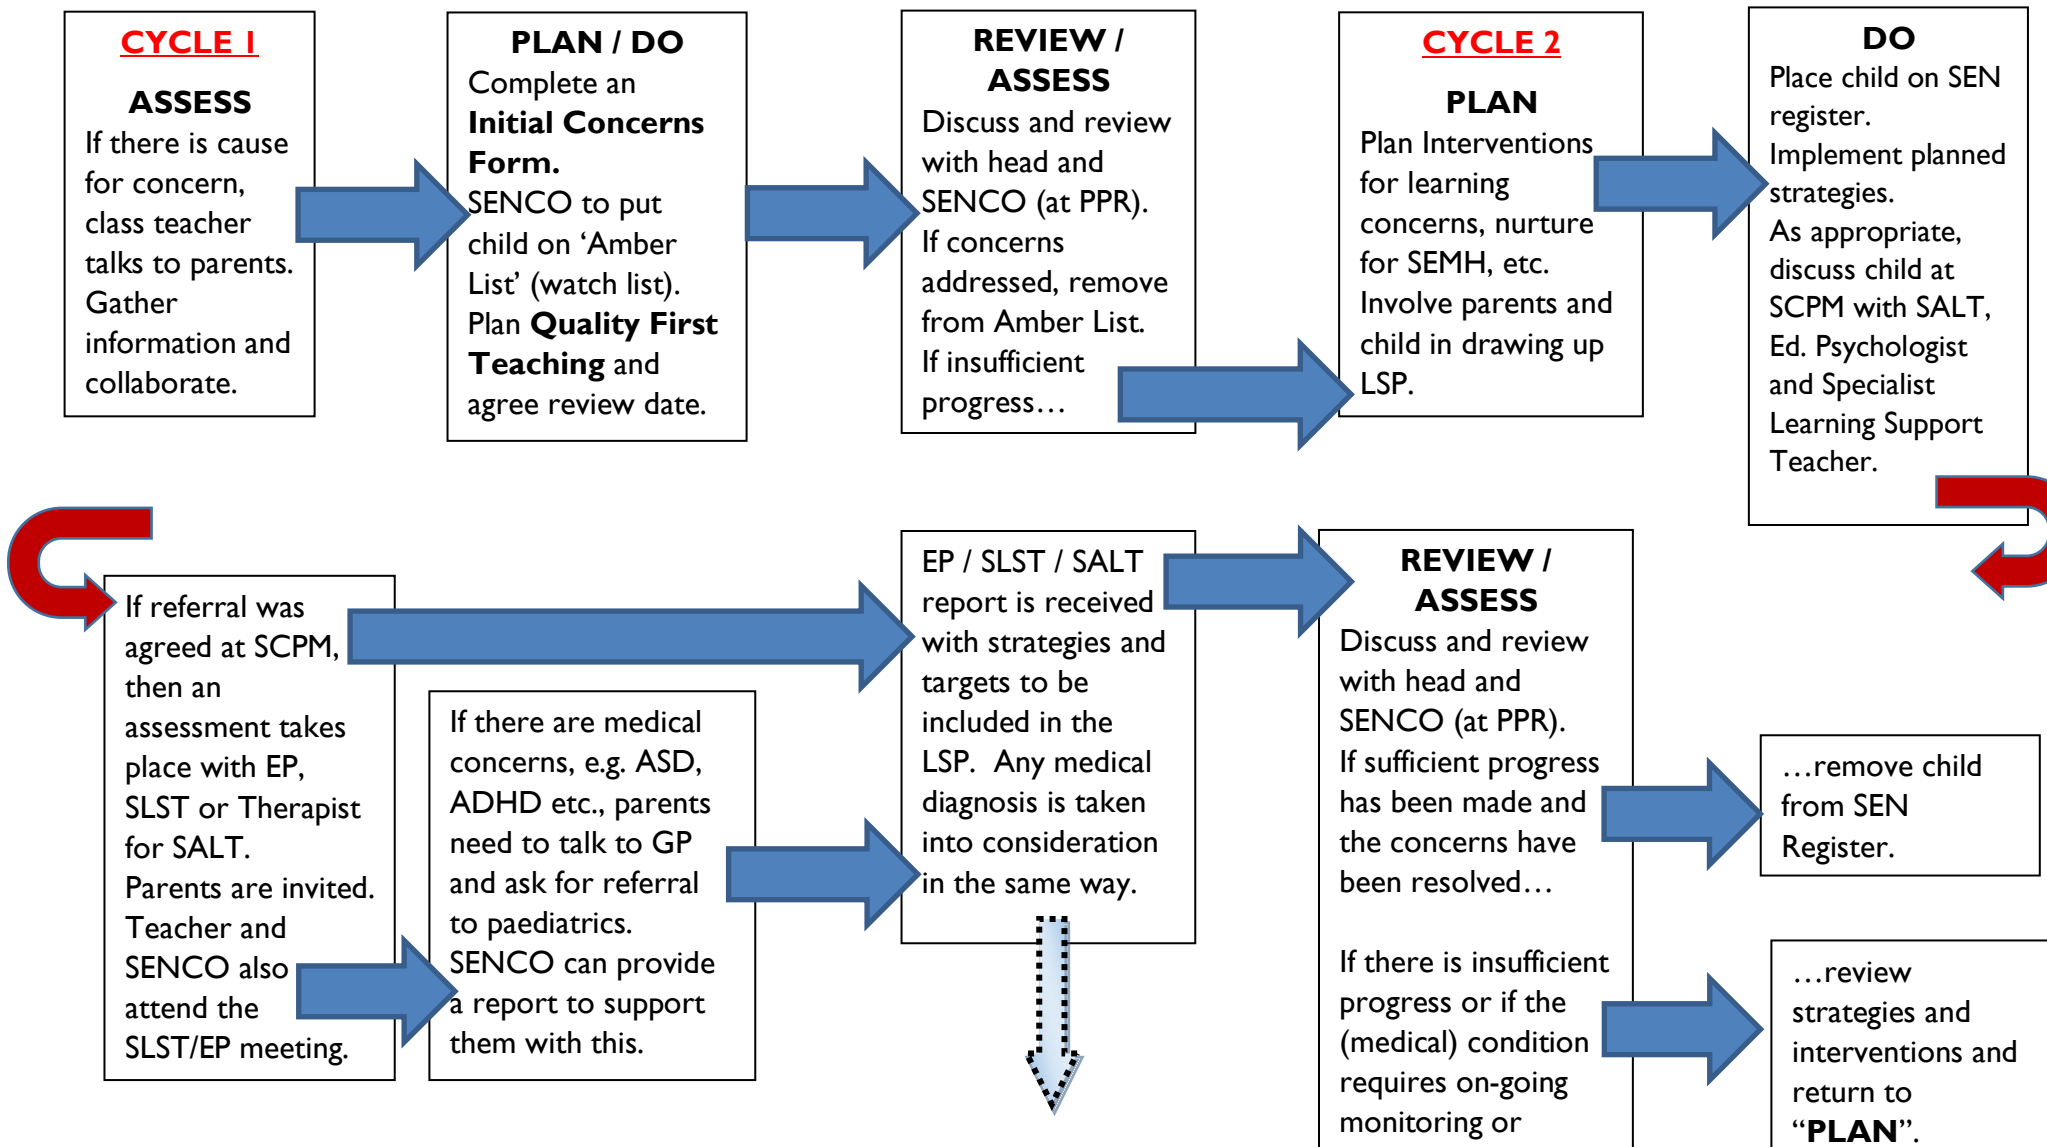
CYCLE 1

ASSESS

If there is cause for concern, class teacher talks to parents. Gather information and collaborate.

PLAN / DO

Complete an **Initial Concerns Form.**

SENCO to put child on 'Amber List' (watch list).

Plan **Quality First Teaching** and agree review date.

REVIEW / ASSESS

Discuss and review with head and SENCO (at PPR).

If concerns addressed, remove from Amber List.

If insufficient progress…

CYCLE 2

PLAN

Plan Interventions for learning concerns, nurture for SEMH, etc.

Involve parents and child in drawing up LSP.

DO

Place child on SEN register.

Implement planned strategies.

As appropriate, discuss child at SCPM with SALT, Ed. Psychologist and Specialist Learning Support Teacher.

If referral was agreed at SCPM, then an assessment takes place with EP, SLST or Therapist for SALT.

Parents are invited.

Teacher and SENCO also attend the SLST/EP meeting.

If there are medical concerns, e.g. ASD, ADHD etc., parents need to talk to GP and ask for referral to paediatrics.

SENCO can provide a report to support them with this.

EP / SLST / SALT report is received with strategies and targets to be included in the LSP. Any medical diagnosis is taken into consideration in the same way.

REVIEW / ASSESS

Discuss and review with head and SENCO (at PPR).

If sufficient progress has been made and the concerns have been resolved…

If there is insufficient progress or if the (medical) condition requires on-going monitoring or

…remove child from SEN Register.

…review strategies and interventions and return to "**PLAN**".